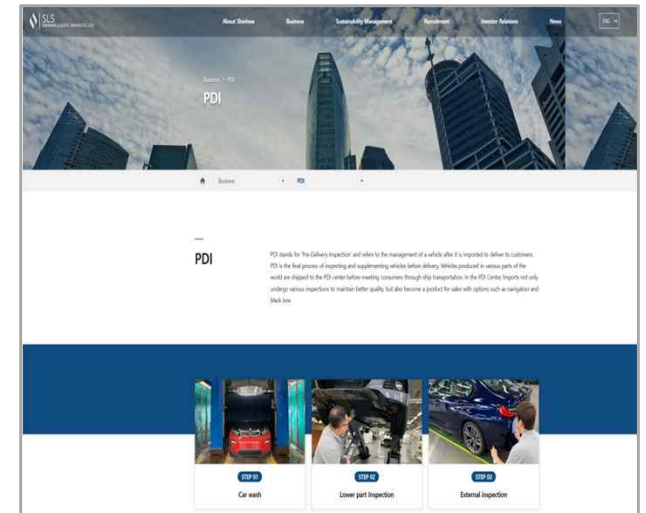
SLS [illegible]

About Shinhan  Business  Sustainability Management  Recruitment  Investor Relations  News  ENG

Business > PDI

PDI

Business  PDI

PDI

PDI stands for 'Pre-Delivery Inspection' and refers to the management of a vehicle after it is imported to deliver to customers. PDI is the final process of inspecting and supplementing vehicles before delivery. Vehicles produced in various parts of the world are shipped to the PDI center before meeting consumers through ship transportation. In the PDI Center, Imports not only undergo various inspections to maintain better quality, but also become a product for sales with options such as navigation and black box.

STEP 01
Car wash

STEP 02
Lower part Inspection

STEP 03
External inspection